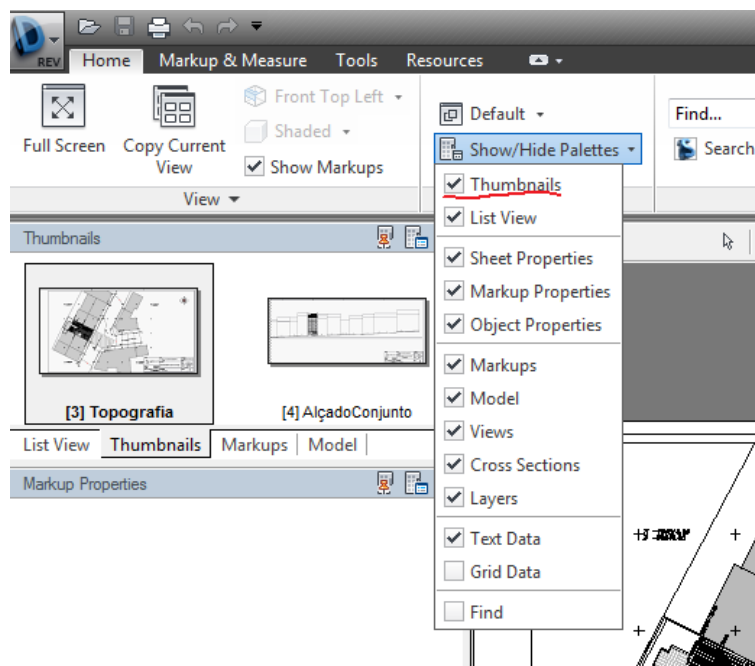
REV

Home

Markup & Measure

Tools

Resources

Full Screen

Copy Current View

Front Top Left

Shaded

Show Markups

View

Default

Show/Hide Palettes

Find...

Search

Thumbnails

[3] Topografia

[4] AlçadoConjunto

List View | Thumbnails | Markups | Model

Markup Properties

Thumbnails
List View
Sheet Properties
Markup Properties
Object Properties
Markups
Model
Views
Cross Sections
Layers
Text Data
Grid Data
Find